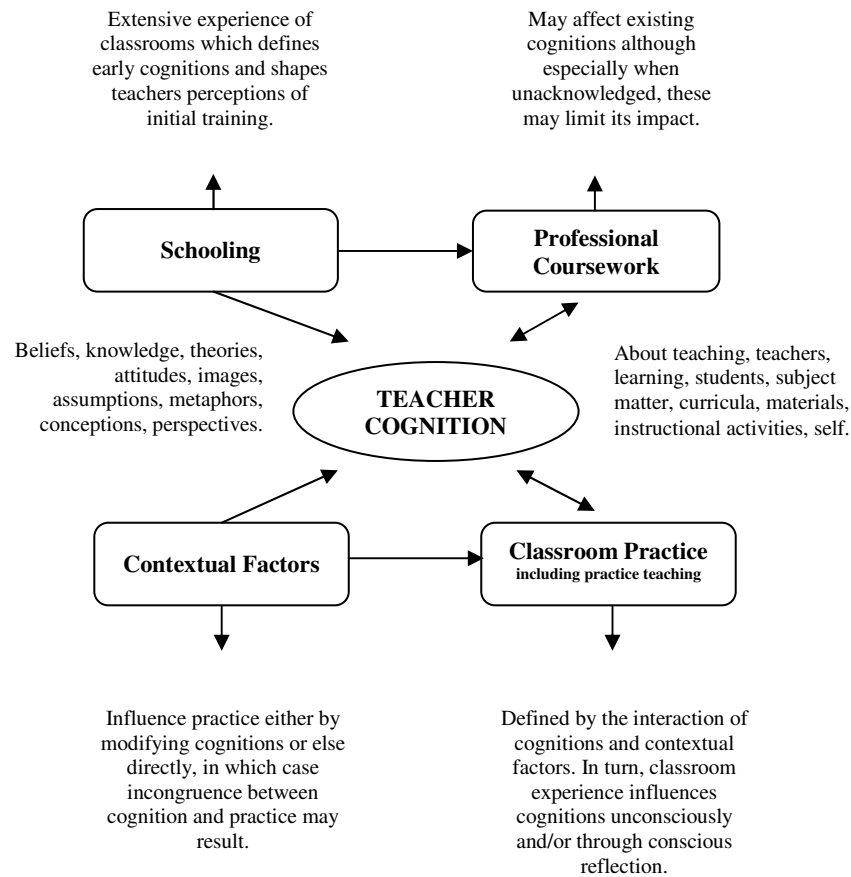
Extensive experience of classrooms which defines early cognitions and shapes teachers perceptions of initial training.

May affect existing cognitions although especially when unacknowledged, these may limit its impact.

Schooling

Professional Coursework

Beliefs, knowledge, theories, attitudes, images, assumptions, metaphors, conceptions, perspectives.

TEACHER COGNITION

About teaching, teachers, learning, students, subject matter, curricula, materials, instructional activities, self.

Contextual Factors

Classroom Practice
including practice teaching

Influence practice either by modifying cognitions or else directly, in which case incongruence between cognition and practice may result.

Defined by the interaction of cognitions and contextual factors. In turn, classroom experience influences cognitions unconsciously and/or through conscious reflection.